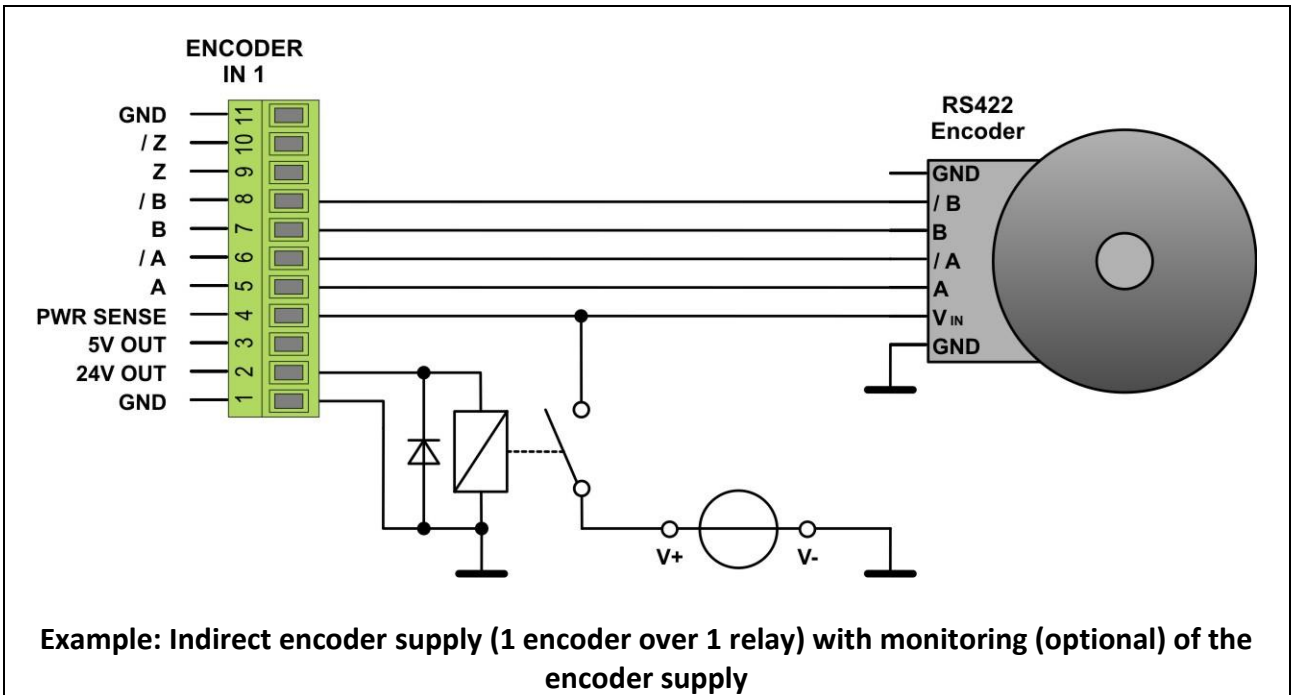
ENCODER
IN 1

GND
/ Z
Z
/ B
B
/ A
A
PWR SENSE
5V OUT
24V OUT
GND

11
10
9
8
7
6
5
4
3
2
1

RS422
Encoder

GND
/ B
B
/ A
A
V IN
GND

V+
V-

Example: Indirect encoder supply (1 encoder over 1 relay) with monitoring (optional) of the encoder supply